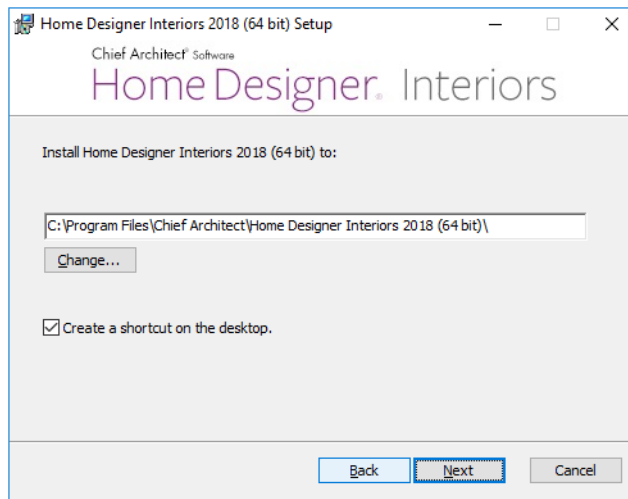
Home Designer Interiors 2018 (64 bit) Setup

Chief Architect® Software
Home Designer. Interiors

Install Home Designer Interiors 2018 (64 bit) to:

C:\Program Files\Chief Architect\Home Designer Interiors 2018 (64 bit)\

Change...

Create a shortcut on the desktop.

Back
Next
Cancel